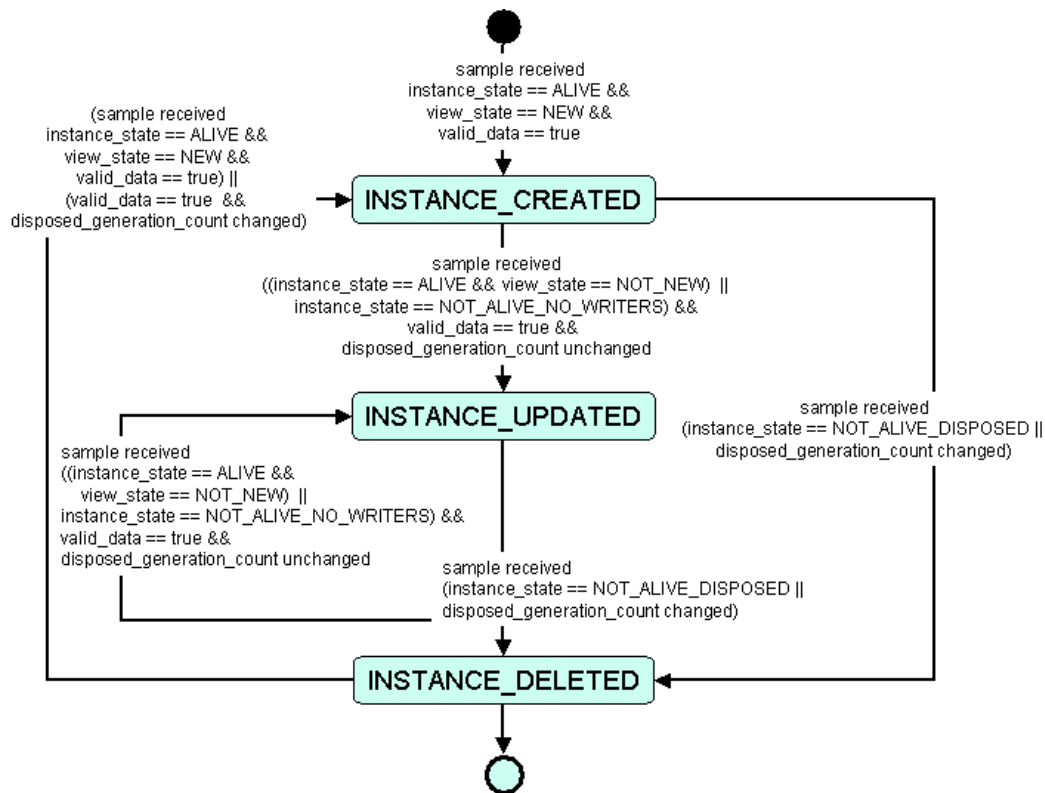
sample received
instance_state == ALIVE &&
view_state == NEW &&
valid_data == true

(sample received
instance_state == ALIVE &&
view_state == NEW &&
valid_data == true) ||
(valid_data == true &&
disposed_generation_count changed)

INSTANCE_CREATED

sample received
((instance_state == ALIVE && view_state == NOT_NEW) ||
instance_state == NOT_ALIVE_NO_WRITERS) &&
valid_data == true &&
disposed_generation_count unchanged

INSTANCE_UPDATED

sample received
(instance_state == NOT_ALIVE_DISPOSED ||
disposed_generation_count changed)

sample received
((instance_state == ALIVE &&
view_state == NOT_NEW) ||
instance_state == NOT_ALIVE_NO_WRITERS) &&
valid_data == true &&
disposed_generation_count unchanged

sample received
(instance_state == NOT_ALIVE_DISPOSED ||
disposed_generation_count changed)

INSTANCE_DELETED